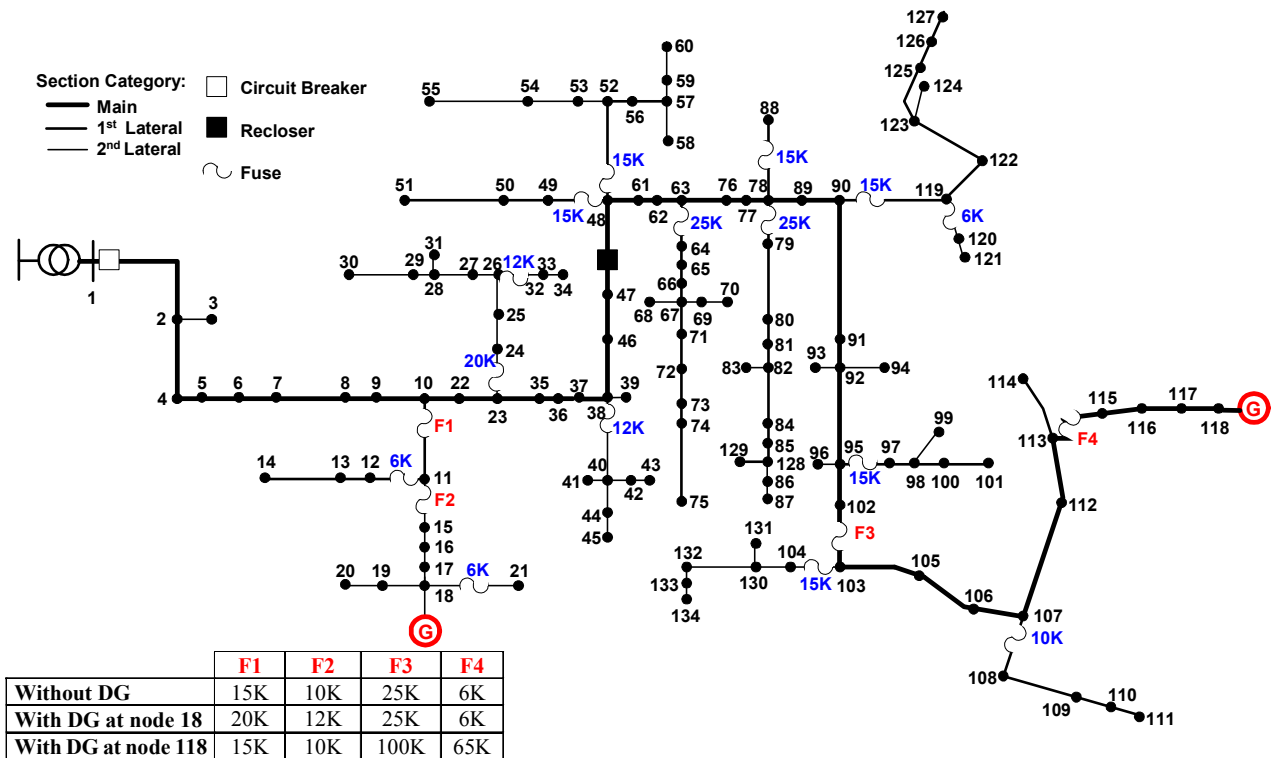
Section Category:
Main
1st Lateral
2nd Lateral

Circuit Breaker
Recloser
Fuse

1 2 3 4 5 6 7 8 9 10 22 23 35 36 37 38 39
F1
14 13 12 6K 11
F2
15 16 17 18 19 20 6K 21
G
30 29 31 28 27 26 12K 33 32 34 25 20K 24
51 50 49 15K 48 15K
55 54 53 52 57 56 60 59 58
47 46
61 63 62 25K 64 65 66 67 68 69 70 71 72 73 74 75
12K 40 41 42 43 44 45
76 78 77 88 15K 25K 79 80 81 82 83 84 85 128 129 86 87
89 90 15K 119 6K 120 121 122 123 124 125 126 127
91 92 93 94
95 96 97 98 99 100 101 15K
102 F3 103 15K 104 130 131 132 133 134
105 106 107 10K 108 109 110 111
112 113 F4 114 115 116 117 118 G

| | F1 | F2 | F3 | F4 |
|---|---|---|---|---|
| Without DG | 15K | 10K | 25K | 6K |
| With DG at node 18 | 20K | 12K | 25K | 6K |
| With DG at node 118 | 15K | 10K | 100K | 65K |